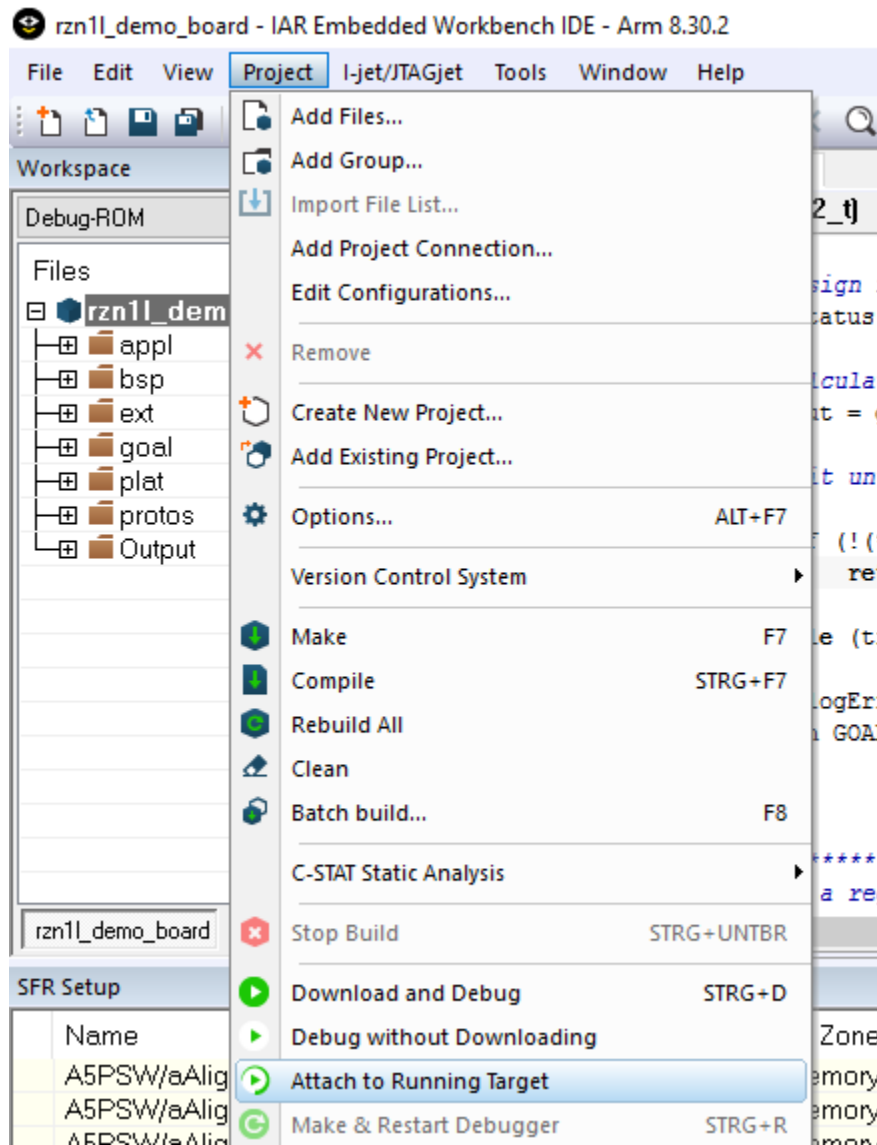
rzn1l_demo_board - IAR Embedded Workbench IDE - Arm 8.30.2

File Edit View Project I-jet/JTAGjet Tools Window Help

Workspace

Debug-ROM

Files

rzn1l_dem

appl
bsp
ext
goal
plat
protos
Output

rzn1l_demo_board

SFR Setup

Name
A5PSW/aAlig
A5PSW/aAlig
A5PSW/aAlig

Add Files...
Add Group...
Import File List...
Add Project Connection...
Edit Configurations...
Remove
Create New Project...
Add Existing Project...
Options... ALT+F7
Version Control System
Make F7
Compile STRG+F7
Rebuild All
Clean
Batch build... F8
C-STAT Static Analysis
Stop Build STRG+UNTBR
Download and Debug STRG+D
Debug without Downloading
Attach to Running Target
Make & Restart Debugger STRG+R

2_t)
sign
tatus
lcula
nt =
it un
(!(
re
le (t
logEr
n GOA
*****
a re
Zone
emory
emory
emory